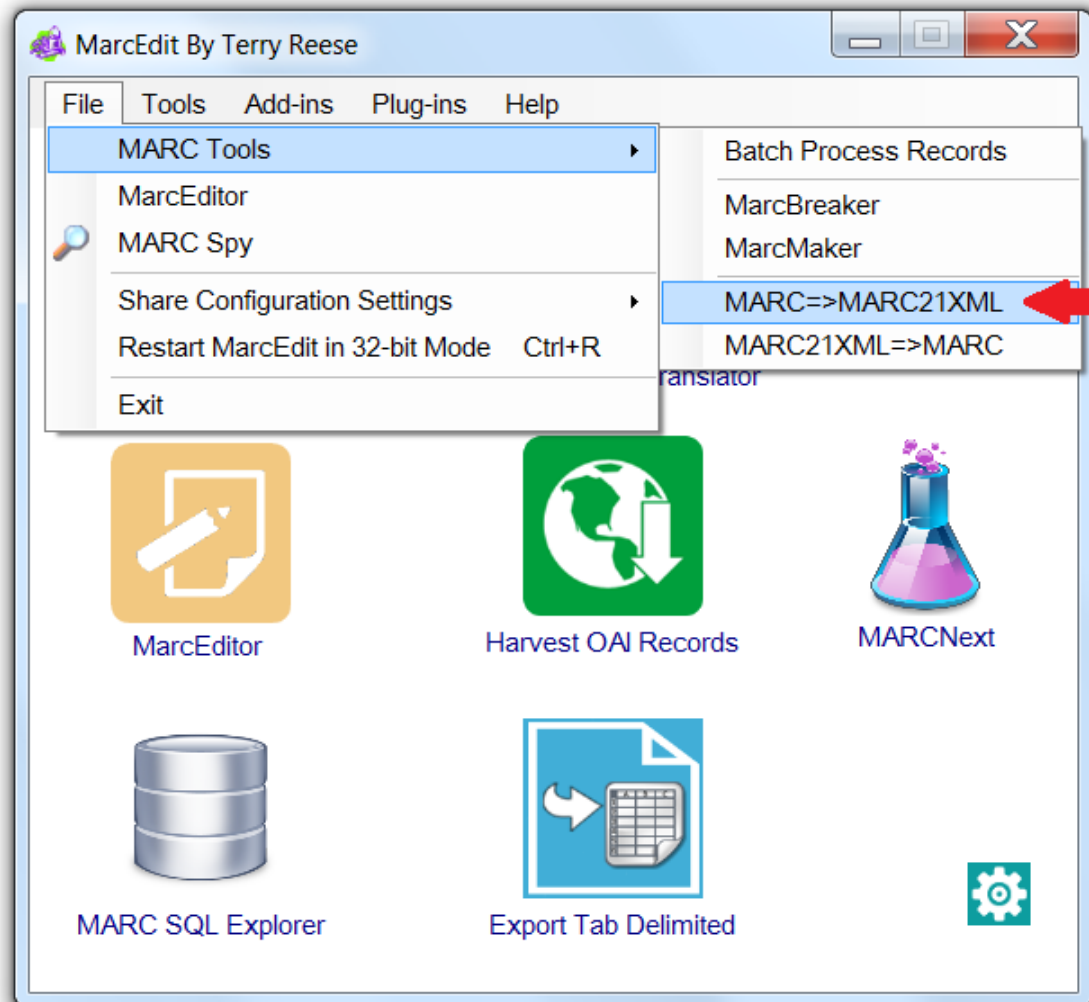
MarcEdit By Terry Reese

File Tools Add-ins Plug-ins Help

MARC Tools
MarcEditor
MARC Spy
Share Configuration Settings
Restart MarcEdit in 32-bit Mode Ctrl+R
Exit

Batch Process Records
MarcBreaker
MarcMaker
MARC=>MARC21XML
MARC21XML=>MARC

ranslator

MarcEditor
Harvest OAI Records
MARCNext
MARC SQL Explorer
Export Tab Delimited